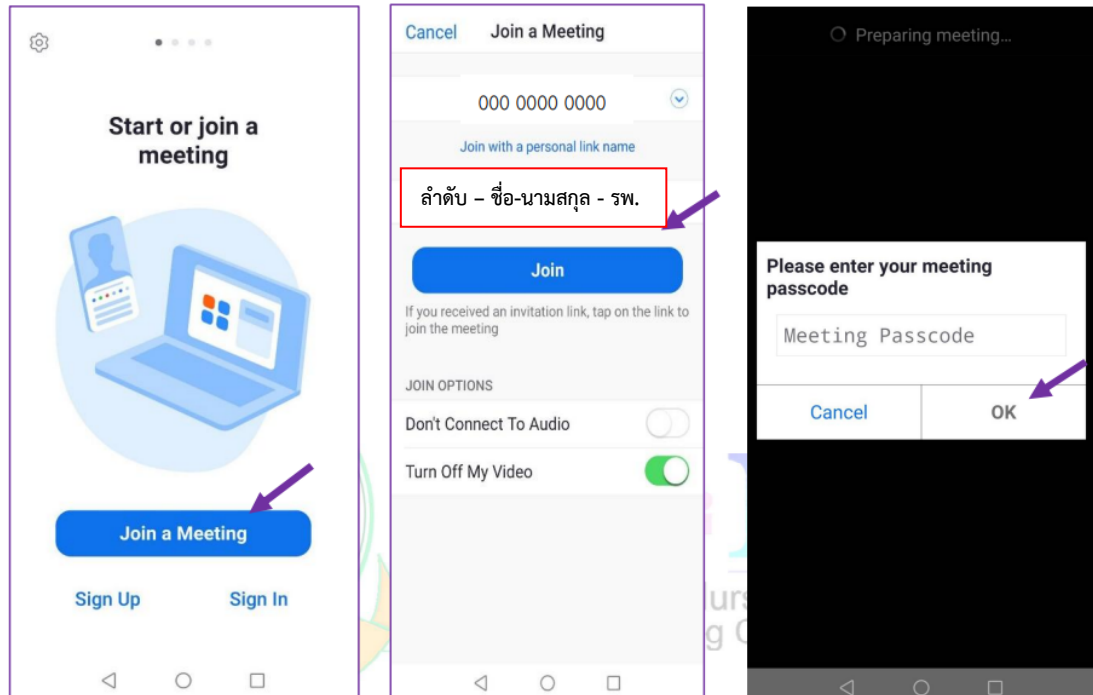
Start or join a meeting

Join a Meeting

Sign Up

Sign In

Cancel Join a Meeting

000 0000 0000

Join with a personal link name

ลำดับ – ชื่อ-นามสกุล - รพ.

Join

If you received an invitation link, tap on the link to join the meeting

JOIN OPTIONS

Don't Connect To Audio

Turn Off My Video

Preparing meeting...

Please enter your meeting passcode

Meeting Passcode

Cancel

OK